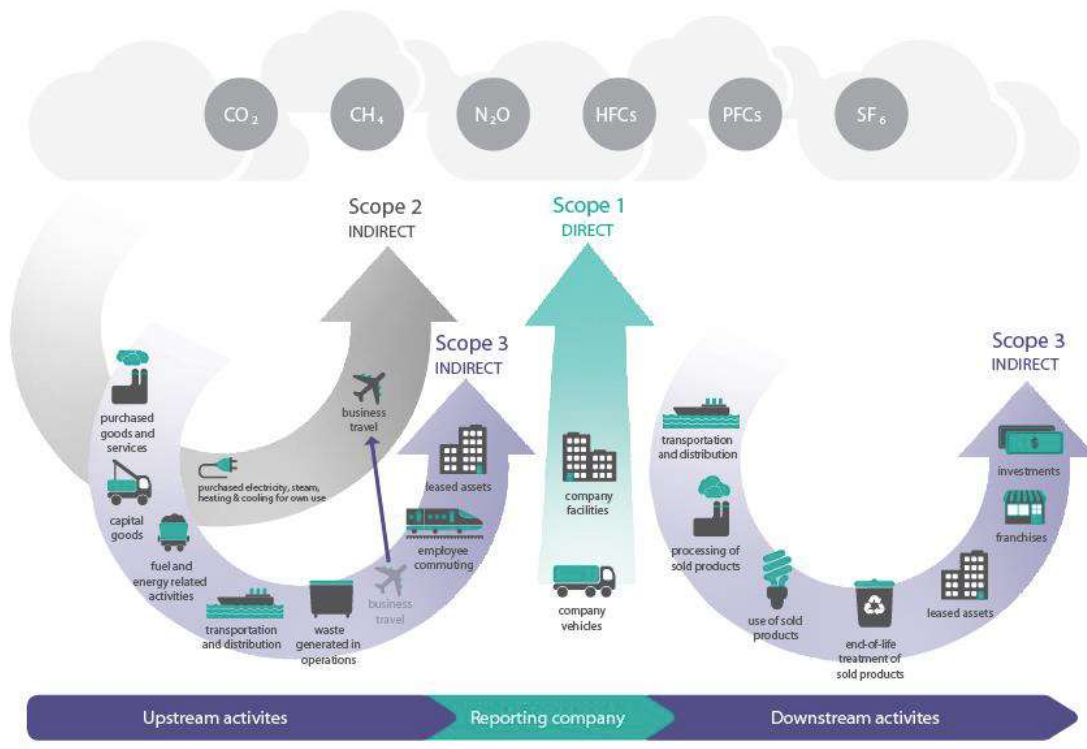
$CO_2$ $CH_4$ $N_2O$ HFCs PFCs $SF_6$

Scope 2
INDIRECT

Scope 1
DIRECT

Scope 3
INDIRECT

Scope 3
INDIRECT

purchased goods and services

capital goods

fuel and energy related activities

transportation and distribution

waste generated in operations

business travel

purchased electricity, steam, heating & cooling for own use

business travel

leased assets

employee commuting

company facilities

company vehicles

transportation and distribution

processing of sold products

use of sold products

end-of-life treatment of sold products

leased assets

franchises

investments

Upstream activites

Reporting company

Downstream activites